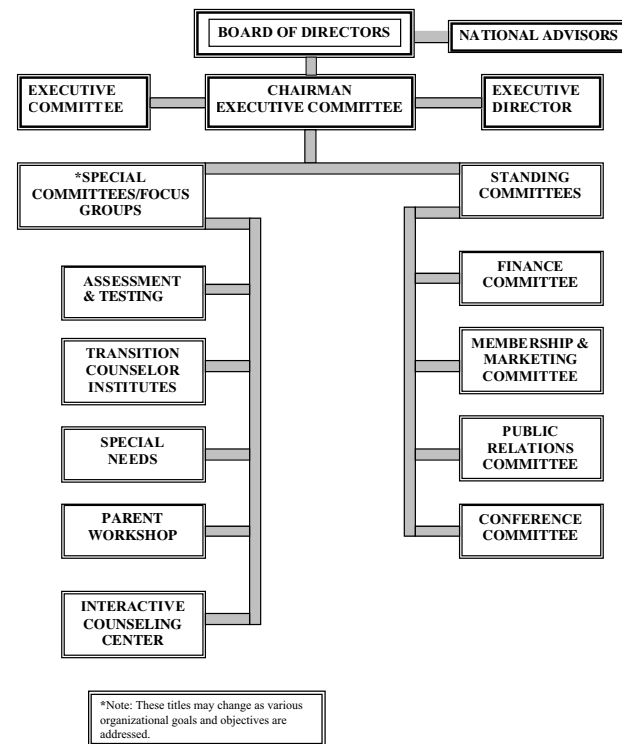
BOARD OF DIRECTORS

NATIONAL ADVISORS

EXECUTIVE COMMITTEE

CHAIRMAN EXECUTIVE COMMITTEE

EXECUTIVE DIRECTOR

*SPECIAL COMMITTEES/FOCUS GROUPS

ASSESSMENT & TESTING

TRANSITION COUNSELOR INSTITUTES

SPECIAL NEEDS

PARENT WORKSHOP

INTERACTIVE COUNSELING CENTER

STANDING COMMITTEES

FINANCE COMMITTEE

MEMBERSHIP & MARKETING COMMITTEE

PUBLIC RELATIONS COMMITTEE

CONFERENCE COMMITTEE

*Note: These titles may change as various organizational goals and objectives are addressed.